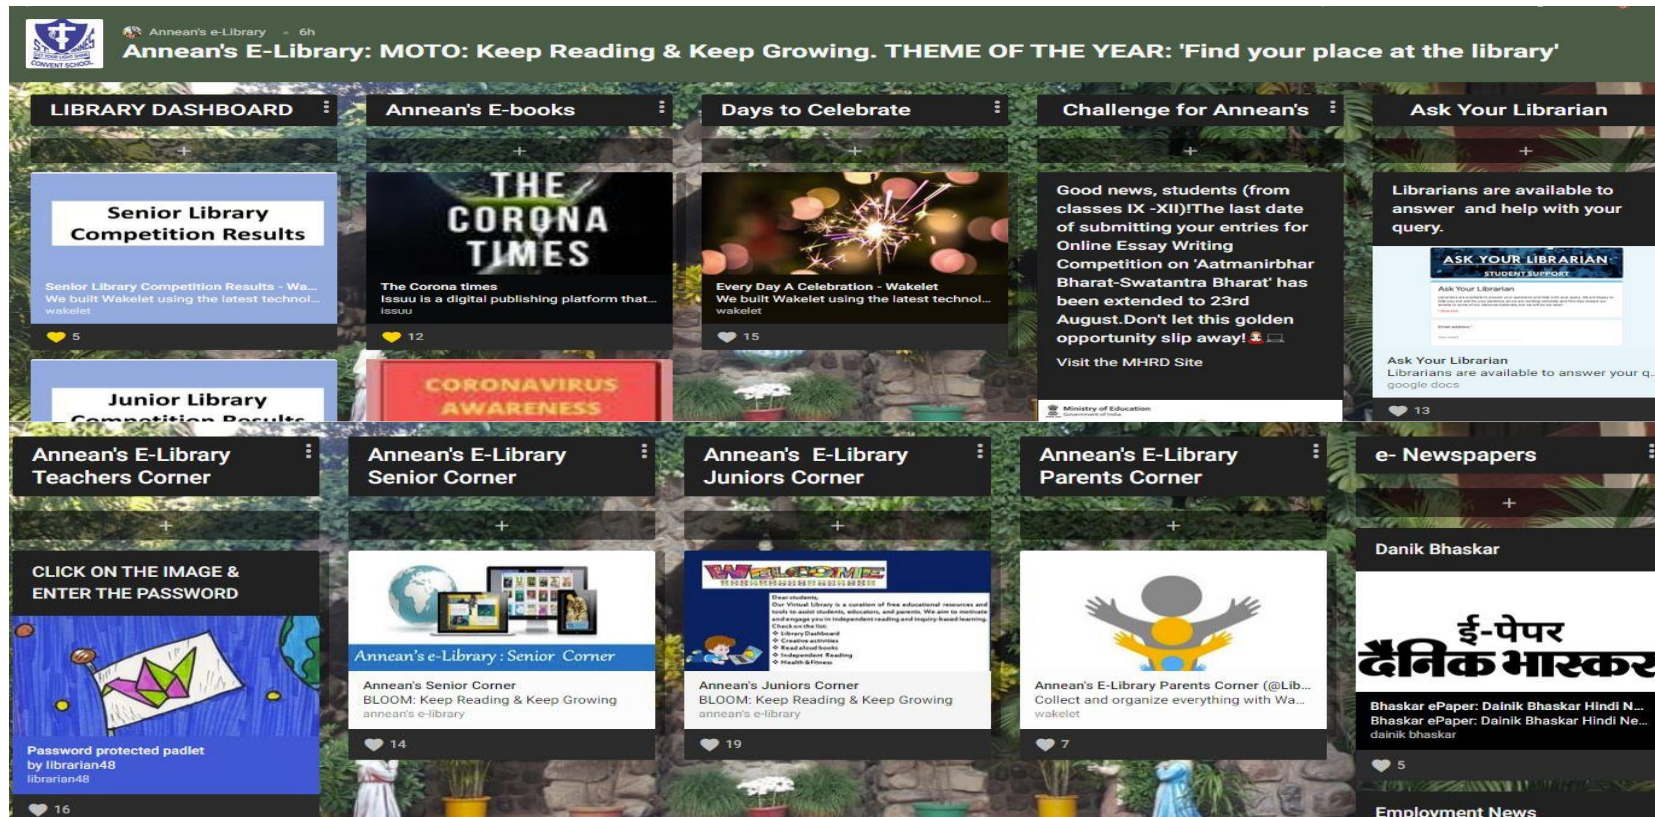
CONVENT SCHOOL

Annean's e-Library • 6h
Annean's E-Library: MOTO: Keep Reading & Keep Growing. THEME OF THE YEAR: 'Find your place at the library'

LIBRARY DASHBOARD
+
Senior Library Competition Results
Senior Library Competition Results - Wa...
We built Wakelet using the latest technol...
wakelet
5
Junior Library Competition Results

Annean's E-books
+
THE CORONA TIMES
The Corona times
Issuu is a digital publishing platform that...
issuu
12
CORONAVIRUS AWARENESS

Days to Celebrate
+
Every Day A Celebration - Wakelet
We built Wakelet using the latest technol...
wakelet
15

Challenge for Annean's
+
Good news, students (from classes IX -XII)!The last date of submitting your entries for Online Essay Writing Competition on 'Aatmanirbhar Bharat-Swatantra Bharat' has been extended to 23rd August.Don't let this golden opportunity slip away!
Visit the MHRD Site
Ministry of Education

Ask Your Librarian
+
Librarians are available to answer and help with your query.
ASK YOUR LIBRARIAN
STUDENT SUPPORT
Ask Your Librarian
Ask Your Librarian
Librarians are available to answer your q...
google docs
13

Annean's E-Library Teachers Corner
+
CLICK ON THE IMAGE & ENTER THE PASSWORD
Password protected padlet by librarian48
librarian48
16

Annean's E-Library Senior Corner
+
Annean's e-Library : Senior Corner
Annean's Senior Corner
BLOOM: Keep Reading & Keep Growing
annean's e-library
14

Annean's E-Library Juniors Corner
+
WELCOME
Annean's Juniors Corner
BLOOM: Keep Reading & Keep Growing
annean's e-library
19

Annean's E-Library Parents Corner
+
Annean's E-Library Parents Corner (@Lib...
Collect and organize everything with Wa...
wakelet
7

e- Newspapers
+
Danik Bhaskar
ई-पेपर
दैनिक भास्कर
Bhaskar ePaper: Dainik Bhaskar Hindi N...
Bhaskar ePaper: Dainik Bhaskar Hindi Ne...
dainik bhaskar
5
Employment News